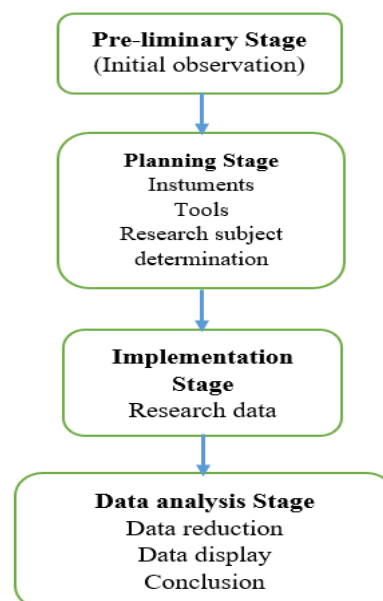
Pre-liminary Stage
(Initial observation)

Planning Stage
Instuments
Tools
Research subject determination

Implementation Stage
Research data

Data analysis Stage
Data reduction
Data display
Conclusion